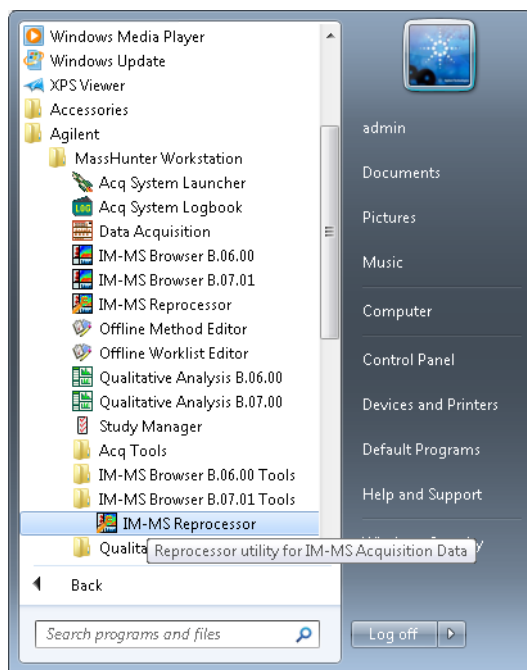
Windows Media Player
Windows Update
XPS Viewer
Accessories
Agilent
MassHunter Workstation
Acq System Launcher
Acq System Logbook
Data Acquisition
IM-MS Browser B.06.00
IM-MS Browser B.07.01
IM-MS Reprocessor
Offline Method Editor
Offline Worklist Editor
Qualitative Analysis B.06.00
Qualitative Analysis B.07.00
Study Manager
Acq Tools
IM-MS Browser B.06.00 Tools
IM-MS Browser B.07.01 Tools
IM-MS Reprocessor
Qualita
Reprocessor utility for IM-MS Acquisition Data
Back
Search programs and files

admin
Documents
Pictures
Music
Computer
Control Panel
Devices and Printers
Default Programs
Help and Support
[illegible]
Log off